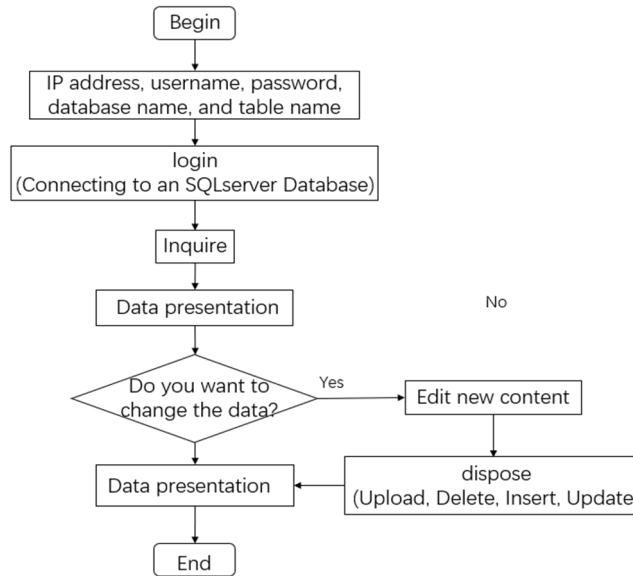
Begin

IP address, username, password, database name, and table name

login
(Connecting to an SQLserver Database)

Inquire

Data presentation

No

Do you want to change the data?

Yes

Edit new content

dispose
(Upload, Delete, Insert, Update

Data presentation

End